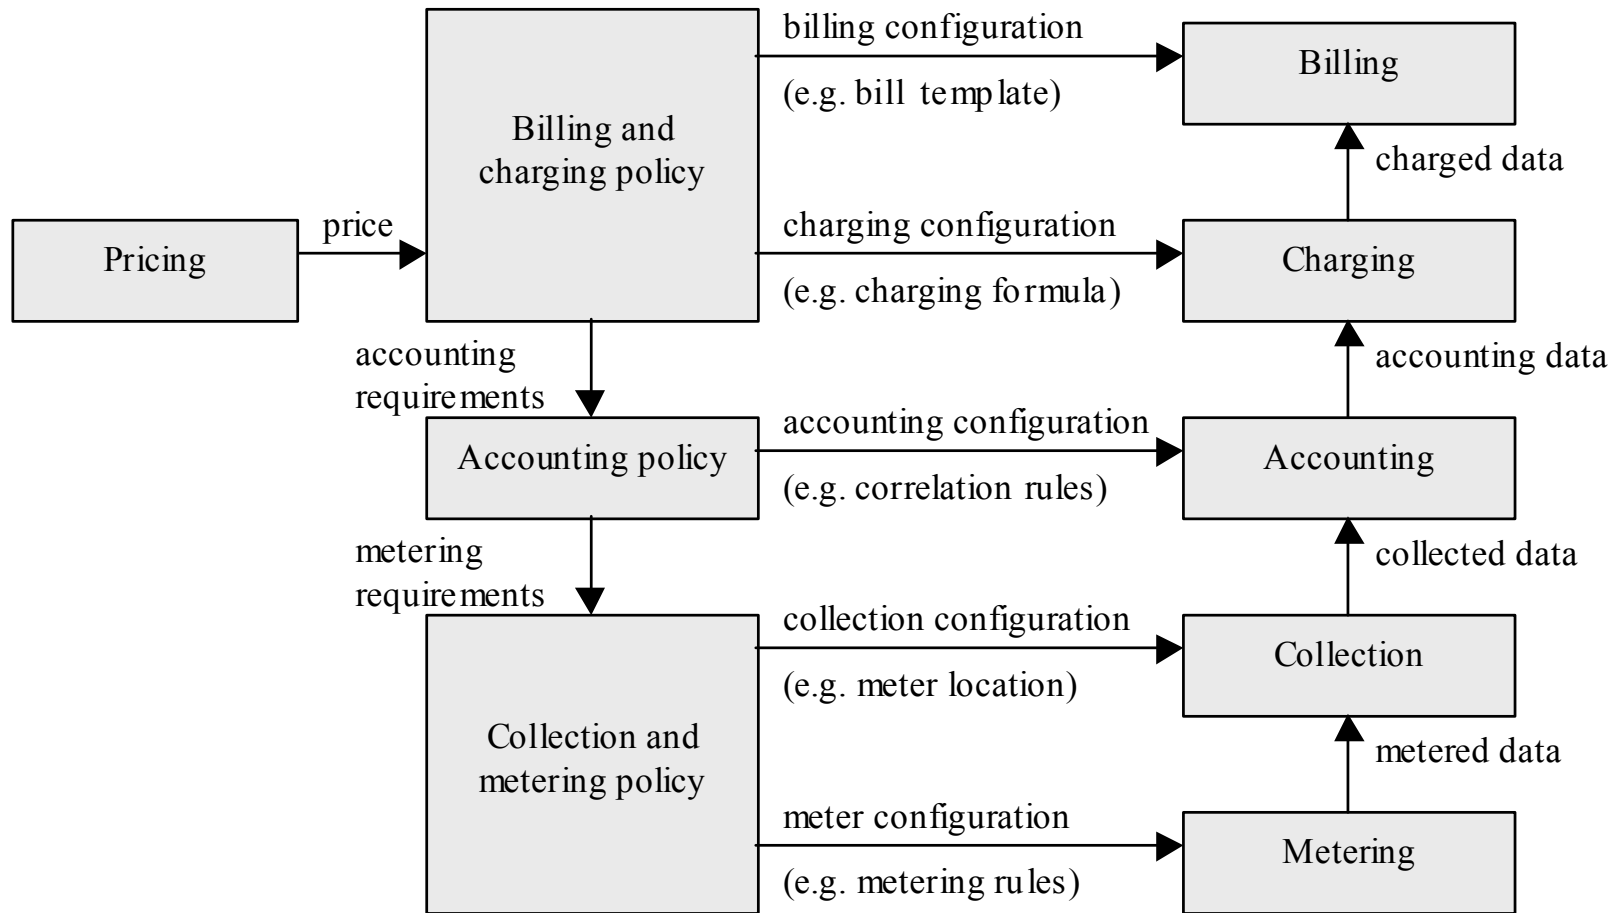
Pricing

price

Billing and charging policy

billing configuration

(e.g. bill template)

Billing

charged data

charging configuration

(e.g. charging formula)

Charging

accounting data

accounting requirements

Accounting policy

accounting configuration

(e.g. correlation rules)

Accounting

collected data

metering requirements

Collection and metering policy

collection configuration

(e.g. meter location)

Collection

metered data

meter configuration

(e.g. metering rules)

Metering